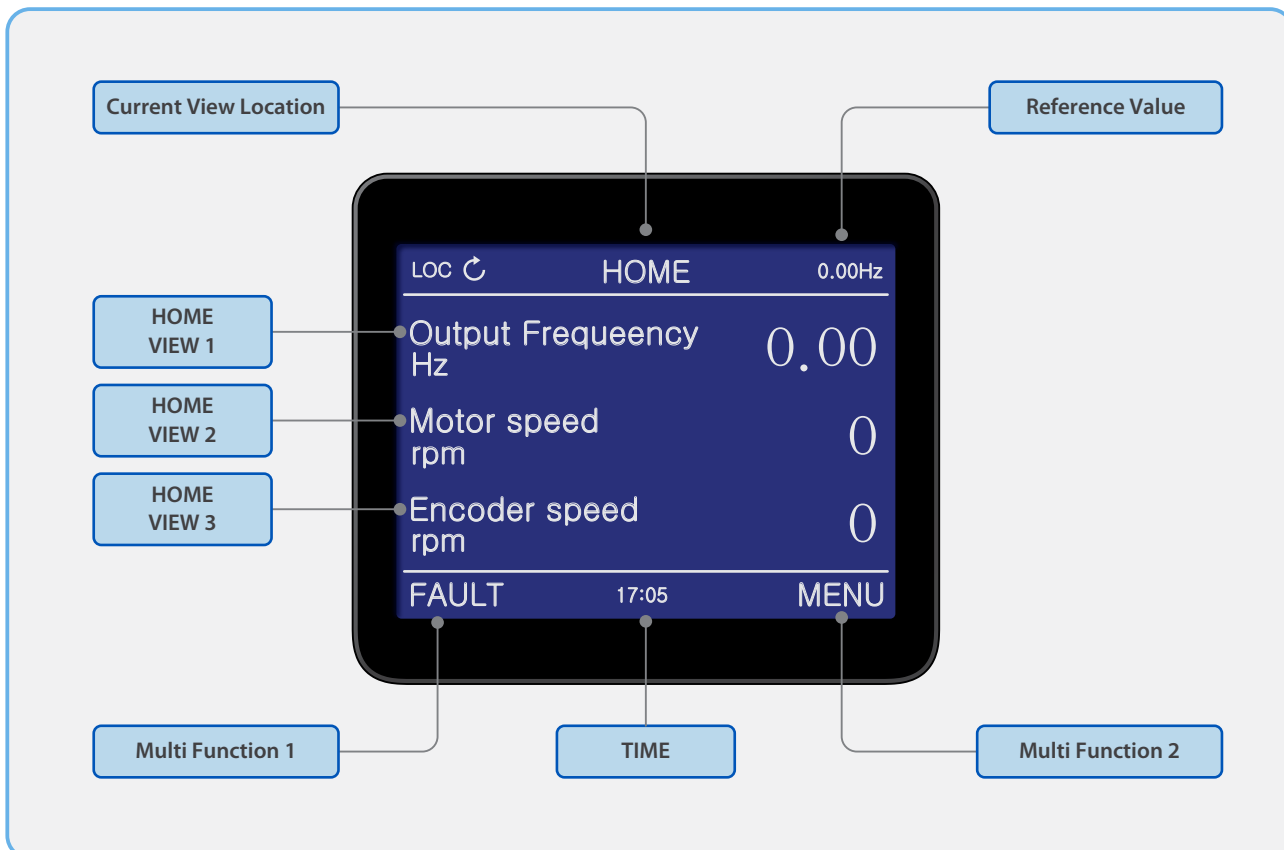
Current View Location

Reference Value

LOC

HOME

0.00Hz

HOME VIEW 1

Output Frequeency Hz

0.00

HOME VIEW 2

Motor speed rpm

0

HOME VIEW 3

Encoder speed rpm

0

FAULT

17:05

MENU

Multi Function 1

TIME

Multi Function 2